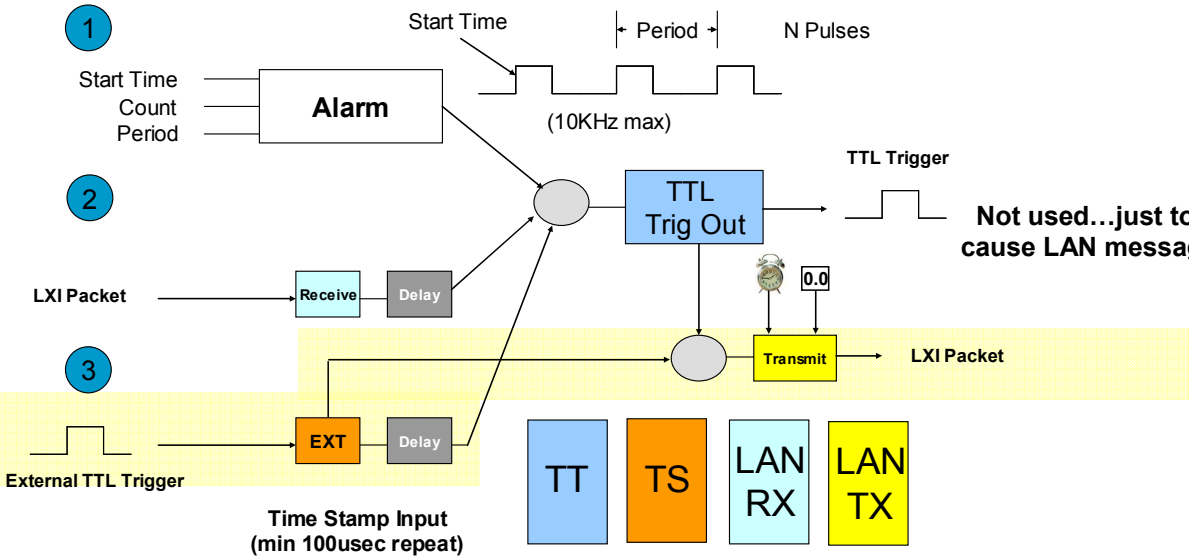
1

Start Time

Period

N Pulses

Start Time
Count
Period

Alarm

(10KHz max)

TTL Trigger

2

TTL
Trig Out

Not used…just to
cause LAN messag

0.0

LXI Packet

Receive

Delay

3

Transmit

LXI Packet

EXT

Delay

External TTL Trigger

TT

TS

LAN
RX

LAN
TX

Time Stamp Input
(min 100usec repeat)